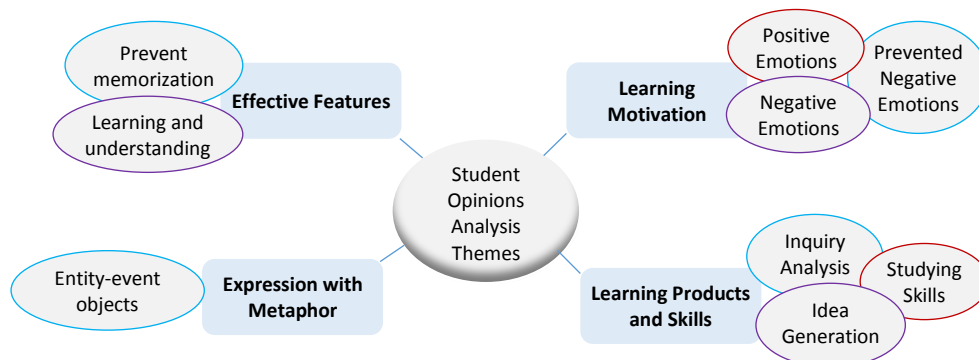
Student Opinions Analysis Themes

Effective Features

Prevent memorization

Learning and understanding

Learning Motivation

Positive Emotions

Prevented Negative Emotions

Negative Emotions

Expression with Metaphor

Entity-event objects

Learning Products and Skills

Inquiry Analysis

Studying Skills

Idea Generation